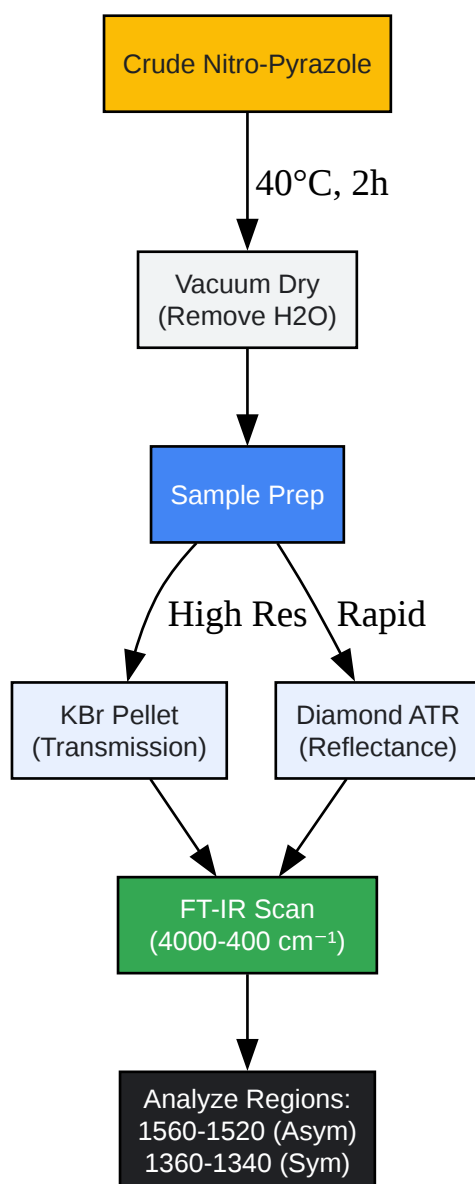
Crude Nitro-Pyrazole

40°C, 2h

Vacuum Dry
(Remove H2O)

Sample Prep

High Res

Rapid

KBr Pellet
(Transmission)

Diamond ATR
(Reflectance)

FT-IR Scan
(4000-400 cm$^{-1}$)

Analyze Regions:
1560-1520 (Asym)
1360-1340 (Sym)